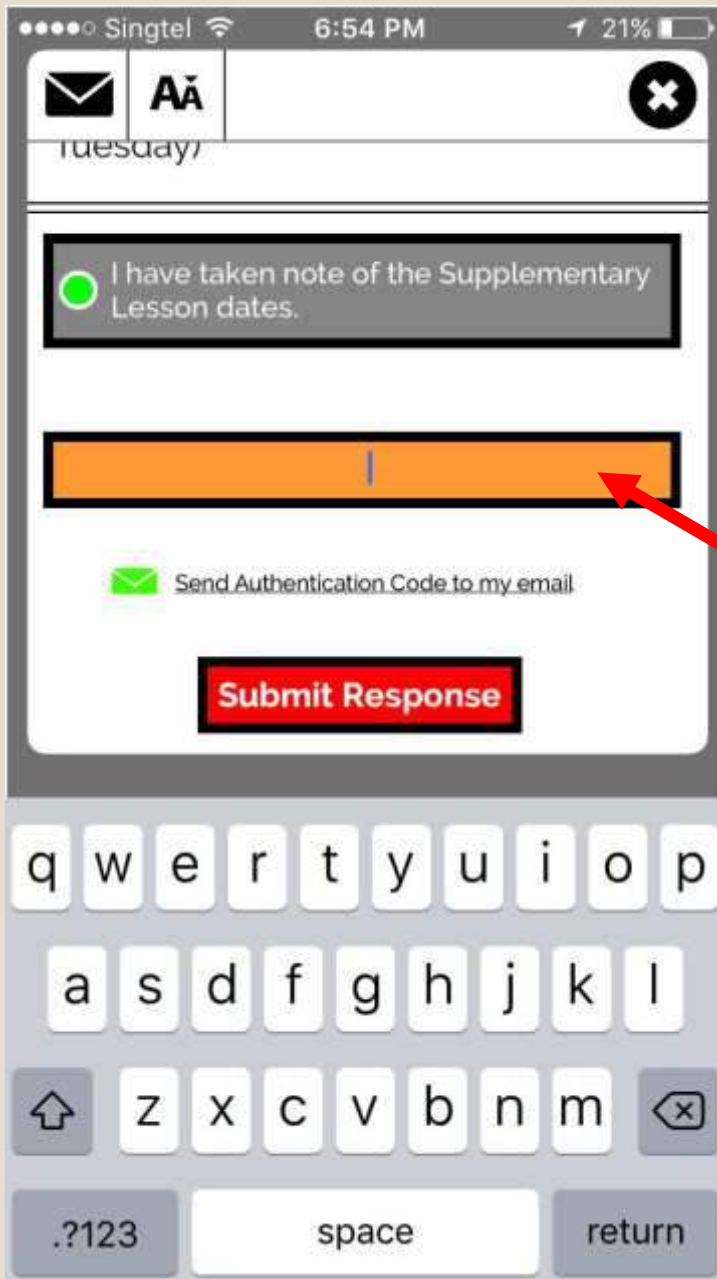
●●●●○ Singtel 6:54 PM 21%

AĂ

Tuesday)

I have taken note of the Supplementary Lesson dates.

Send Authentication Code to my email

Submit Response

q w e r t y u i o p
a s d f g h j k l
z x c v b n m
.?123 space return